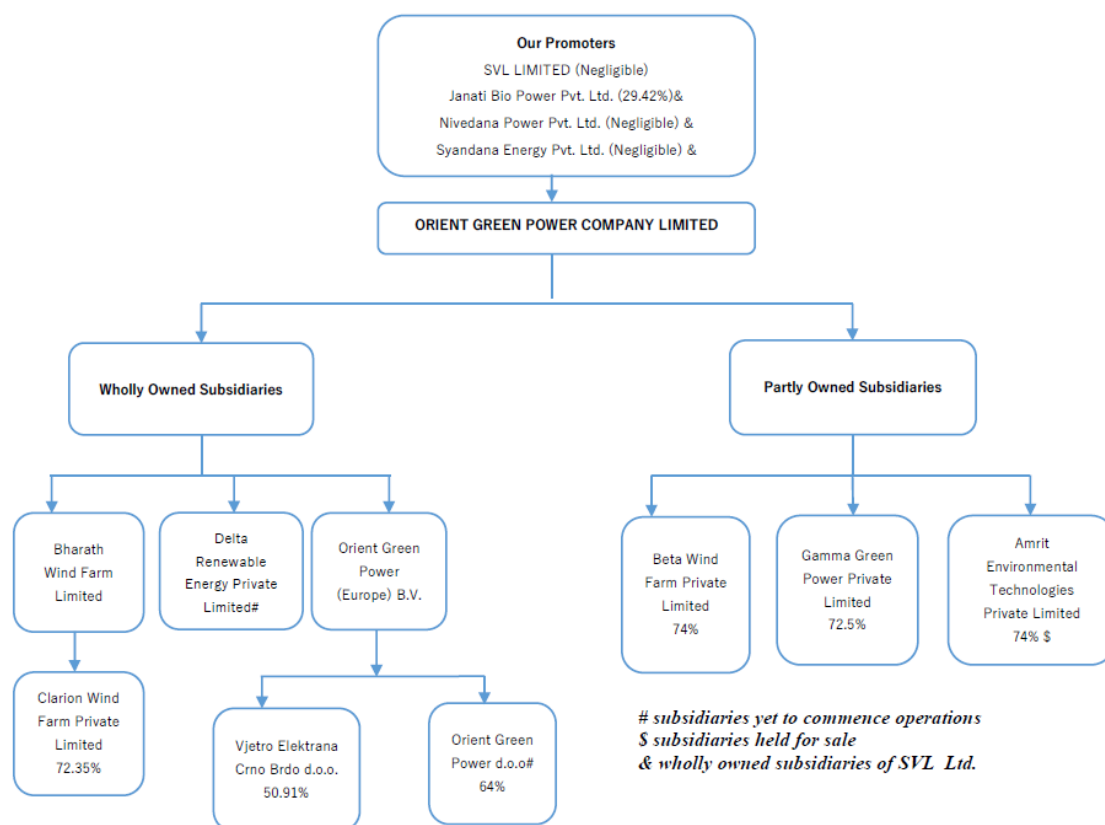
Our Promoters
SVL LIMITED (Negligible)
Janati Bio Power Pvt. Ltd. (29.42%)&
Nivedana Power Pvt. Ltd. (Negligible) &
Syandana Energy Pvt. Ltd. (Negligible) &

ORIENT GREEN POWER COMPANY LIMITED

Wholly Owned Subsidiaries

Partly Owned Subsidiaries

Bharath Wind Farm Limited

Delta Renewable Energy Private Limited#

Orient Green Power (Europe) B.V.

Beta Wind Farm Private Limited 74%

Gamma Green Power Private Limited 72.5%

Amrit Environmental Technologies Private Limited 74% $

Clarion Wind Farm Private Limited 72.35%

Vjetro Elektrana Crno Brdo d.o.o. 50.91%

Orient Green Power d.o.o# 64%

# subsidiaries yet to commence operations
$ subsidiaries held for sale
& wholly owned subsidiaries of SVL Ltd.